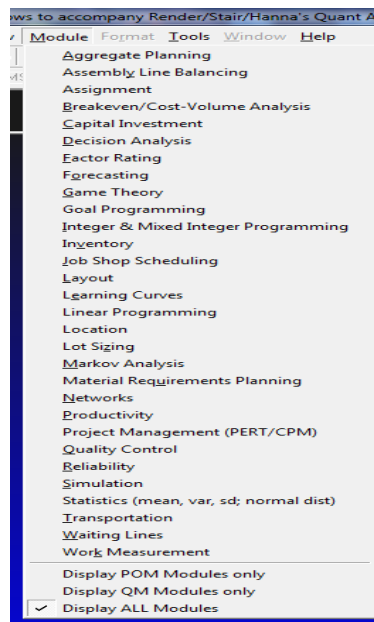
ws to accompany Render/Stair/Hanna's Quant A

v Module Format Tools Window Help

MS

Aggregate Planning
Assembly Line Balancing
Assignment
Breakeven/Cost-Volume Analysis
Capital Investment
Decision Analysis
Factor Rating
Forecasting
Game Theory
Goal Programming
Integer & Mixed Integer Programming
Inventory
Job Shop Scheduling
Layout
Learning Curves
Linear Programming
Location
Lot Sizing
Markov Analysis
Material Requirements Planning
Networks
Productivity
Project Management (PERT/CPM)
Quality Control
Reliability
Simulation
Statistics (mean, var, sd; normal dist)
Transportation
Waiting Lines
Work Measurement

Display POM Modules only
Display QM Modules only
✓ Display ALL Modules